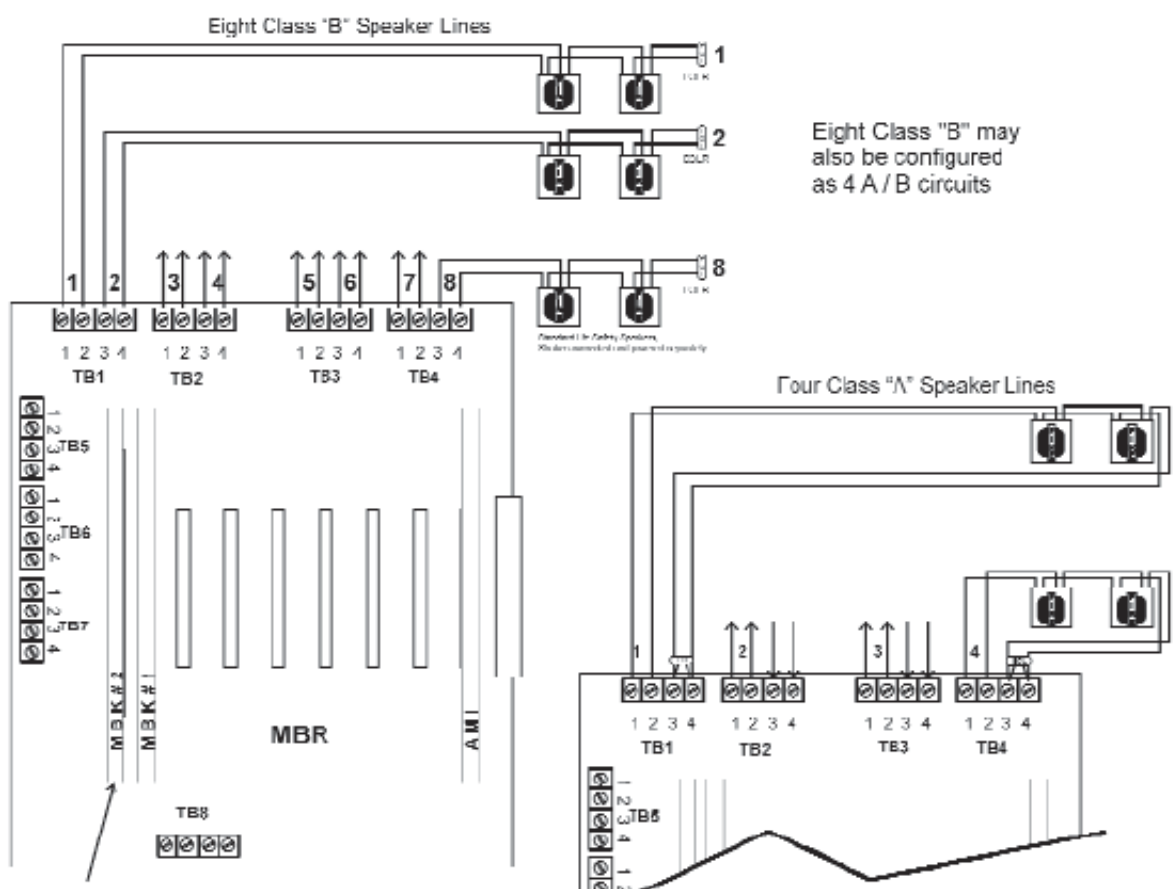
Eight Class "B" Speaker Lines

1

EOLR

2

EOLR

Eight Class "B" may also be configured as 4 A / B circuits

1 2 3 4 5 6 7 8

8

EOLR

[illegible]

1 2 3 4 TB1
1 2 3 4 TB2
1 2 3 4 TB3
1 2 3 4 TB4

1 2 3 4 TB5
1 2 3 4 TB6
1 2 3 4 TB7

MBK#2
MBK#1
MBR
AMI

TB8

Four Class "A" Speaker Lines

1 2 3 4

1 2 3 4 TB1
1 2 3 4 TB2
1 2 3 4 TB3
1 2 3 4 TB4

1 2 3 4 TB5